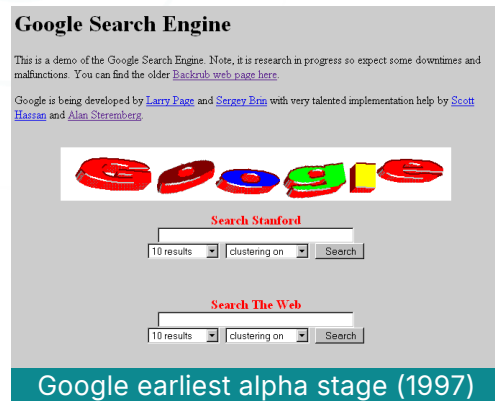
Google Search Engine

This is a demo of the Google Search Engine. Note, it is research in progress so expect some downtimes and malfunctions. You can find the older Backrub web page here.

Google is being developed by Larry Page and Sergey Brin with very talented implementation help by Scott Hassan and Alan Steremberg.

Google

Search Stanford

10 results clustering on Search

Search The Web

10 results clustering on Search

Google earliest alpha stage (1997)